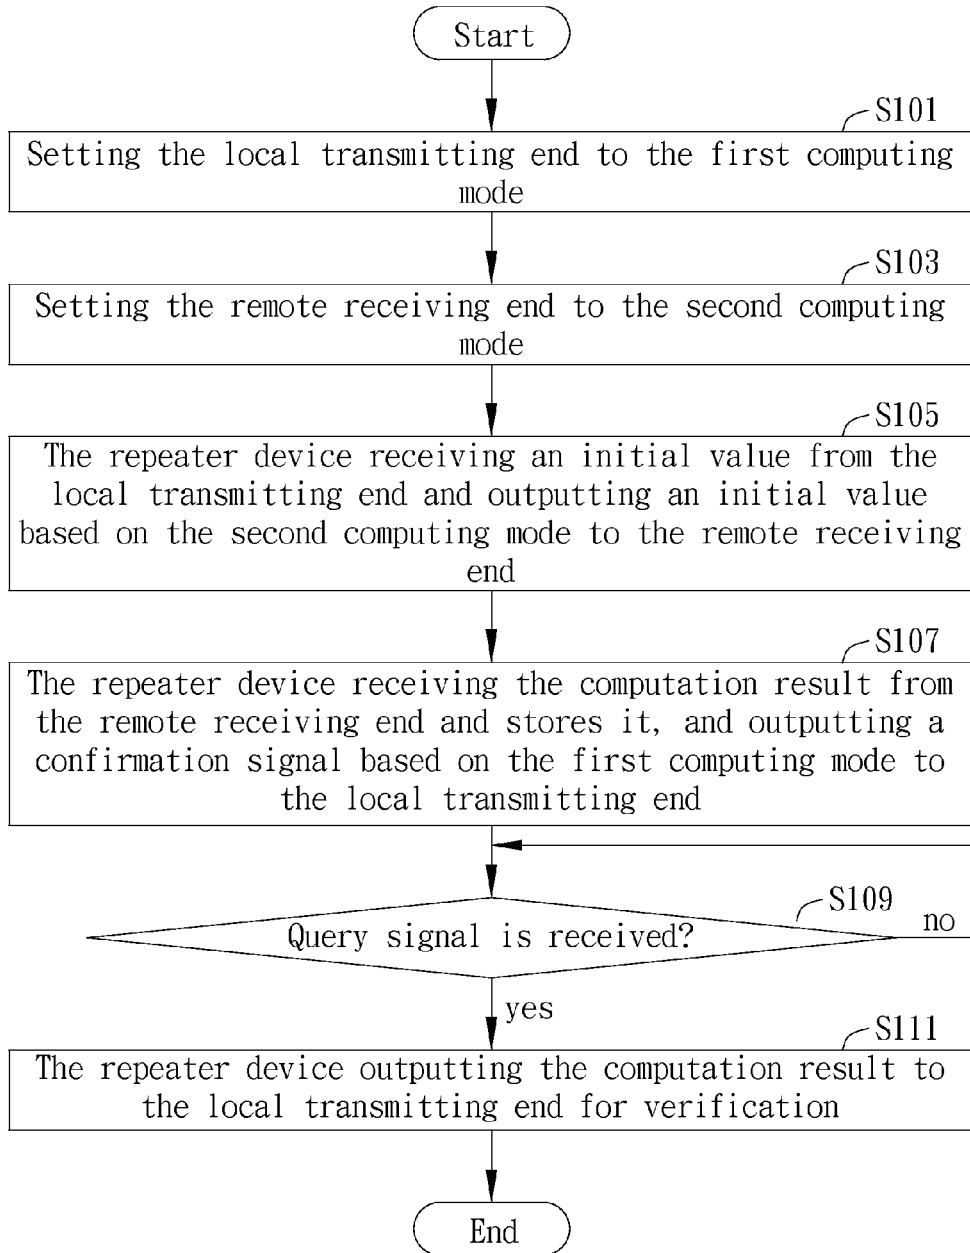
Start

S101
Setting the local transmitting end to the first computing mode

S103
Setting the remote receiving end to the second computing mode

S105
The repeater device receiving an initial value from the local transmitting end and outputting an initial value based on the second computing mode to the remote receiving end

S107
The repeater device receiving the computation result from the remote receiving end and stores it, and outputting a confirmation signal based on the first computing mode to the local transmitting end

S109
Query signal is received?
no
yes

S111
The repeater device outputting the computation result to the local transmitting end for verification

End